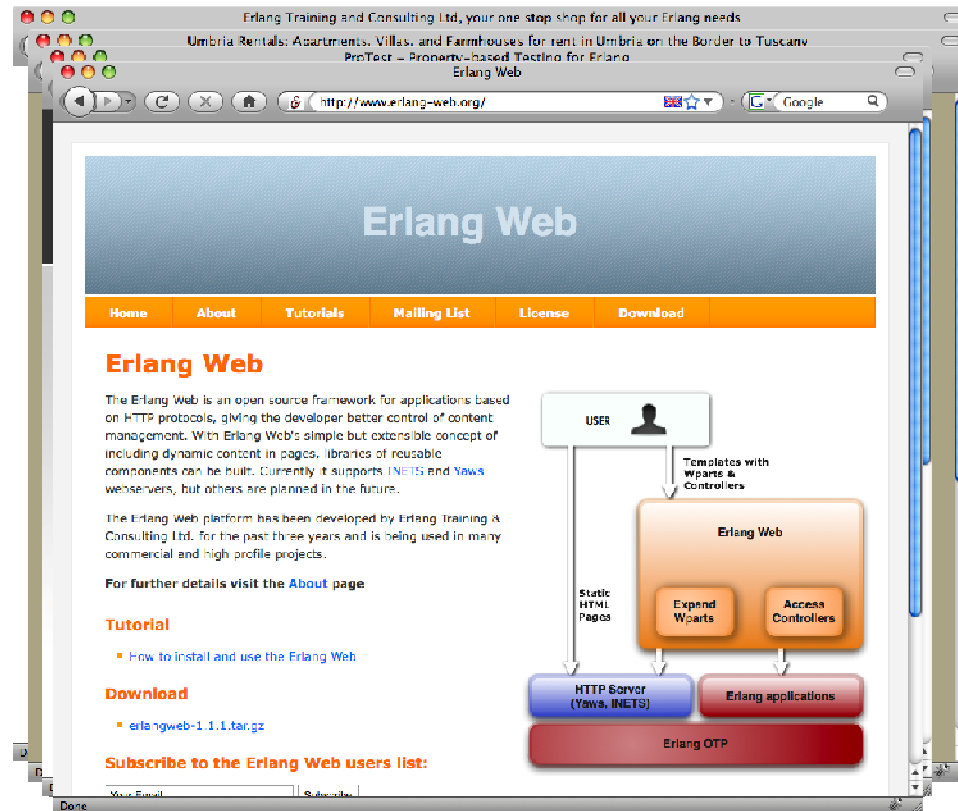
Erlang Training and Consulting Ltd, your one stop shop for all your Erlang needs

Umbria Rentals: Apartments, Villas, and Farmhouses for rent in Umbria on the Border to Tuscany

ProTest – Property-based Testing for Erlang

Erlang Web

http://www.erlang-web.org/

Google

Erlang Web

Home | About | Tutorials | Mailing List | License | Download

Erlang Web

The Erlang Web is an open source framework for applications based on HTTP protocols, giving the developer better control of content management. With Erlang Web's simple but extensible concept of including dynamic content in pages, libraries of reusable components can be built. Currently it supports INETS and Yaws webservers, but others are planned in the future.

The Erlang Web platform has been developed by Erlang Training & Consulting Ltd. for the past three years and is being used in many commercial and high profile projects.

For further details visit the About page

Tutorial

How to install and use the Erlang Web

Download

erlangweb-1.1.1.tar.gz

Subscribe to the Erlang Web users list:

Your Email | Subscribe

USER

Templates with Wparts & Controllers

Erlang Web

Static HTML Pages

Expand Wparts

Access Controllers

HTTP Server (Yaws, INETS)

Erlang applications

Erlang OTP

Done